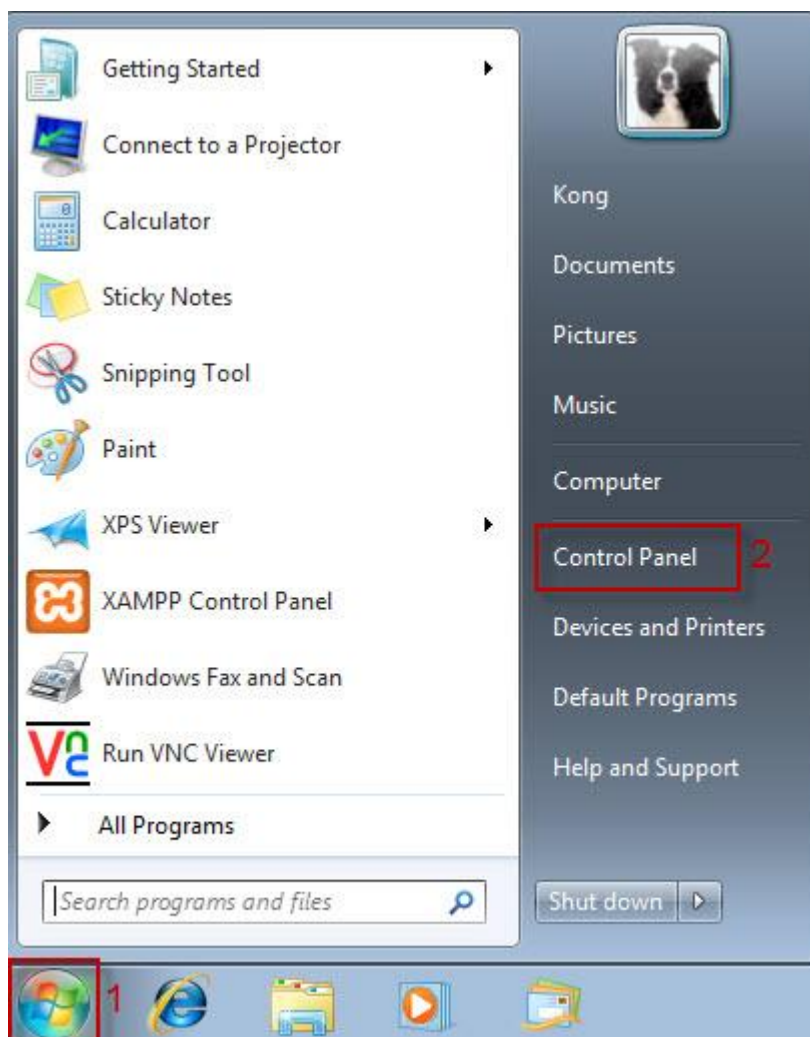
Getting Started
Connect to a Projector
Calculator
Sticky Notes
Snipping Tool
Paint
XPS Viewer
XAMPP Control Panel
Windows Fax and Scan
Run VNC Viewer
All Programs
Search programs and files

Kong
Documents
Pictures
Music
Computer
Control Panel
2
Devices and Printers
Default Programs
Help and Support
Shut down

1